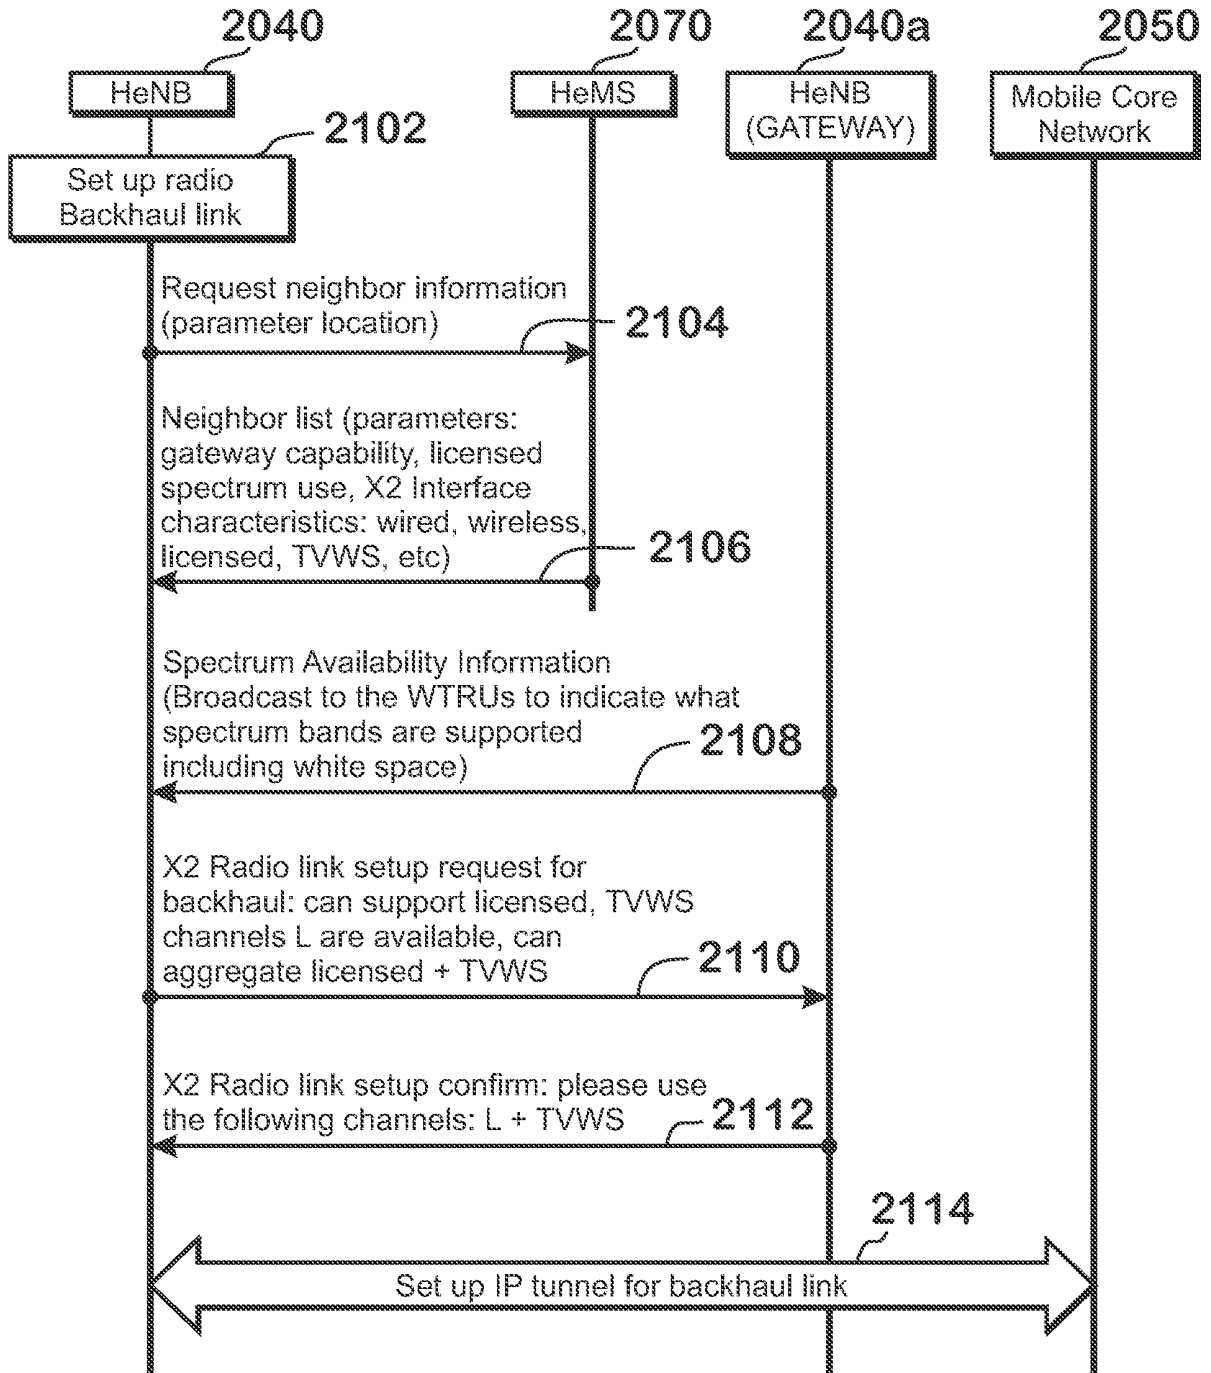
2040
HeNB

2070
HeMS

2040a
HeNB (GATEWAY)

2050
Mobile Core Network

2102
Set up radio Backhaul link

Request neighbor information (parameter location)
2104

Neighbor list (parameters: gateway capability, licensed spectrum use, X2 Interface characteristics: wired, wireless, licensed, TVWS, etc)
2106

Spectrum Availability Information (Broadcast to the WTRUs to indicate what spectrum bands are supported including white space)
2108

X2 Radio link setup request for backhaul: can support licensed, TVWS channels L are available, can aggregate licensed + TVWS
2110

X2 Radio link setup confirm: please use the following channels: L + TVWS
2112

2114
Set up IP tunnel for backhaul link